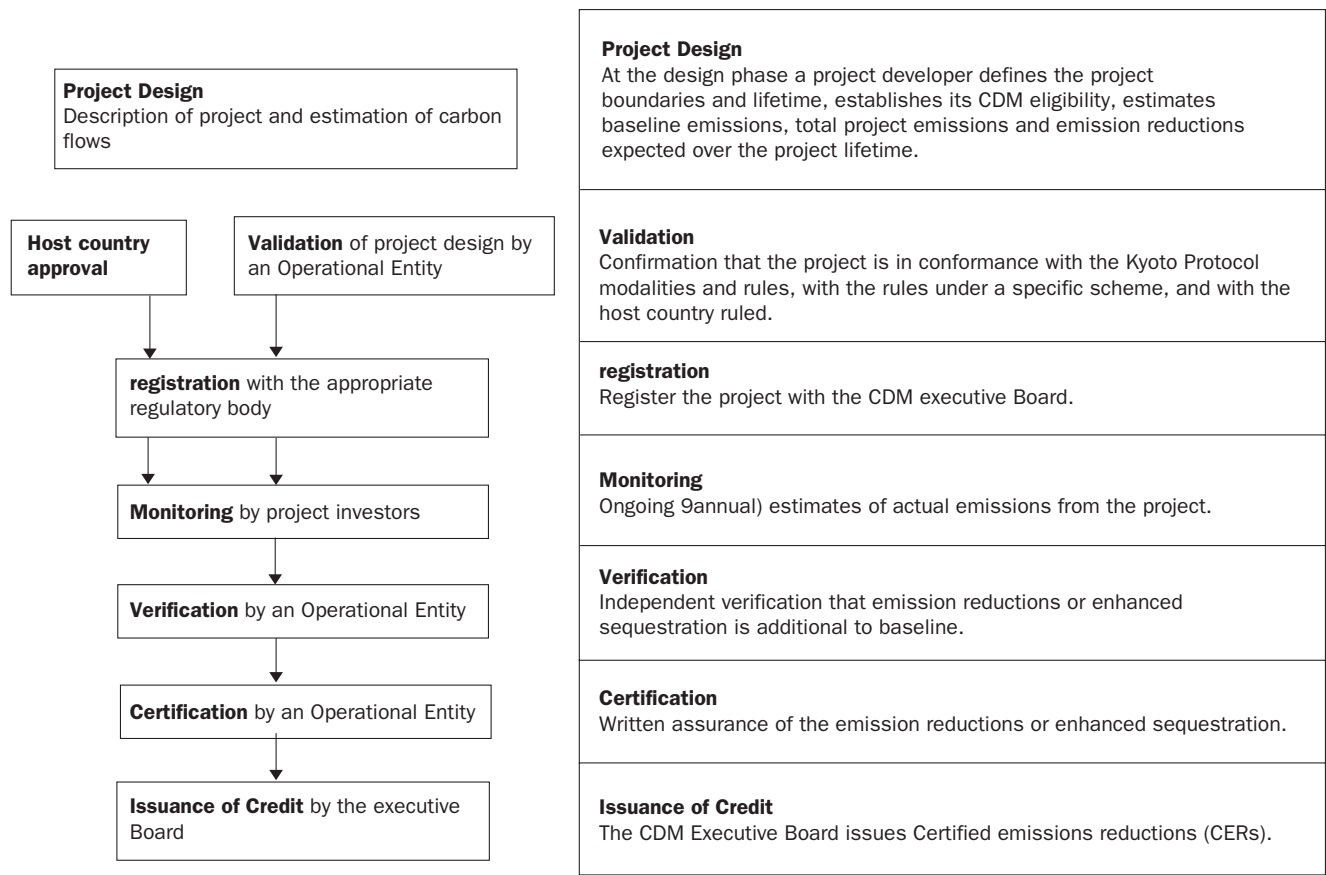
**Project Design**
Description of project and estimation of carbon flows

**Host country approval**

**Validation** of project design by an Operational Entity

**registration** with the appropriate regulatory body

**Monitoring** by project investors

**Verification** by an Operational Entity

**Certification** by an Operational Entity

**Issuance of Credit** by the executive Board

**Project Design**
At the design phase a project developer defines the project boundaries and lifetime, establishes its CDM eligibility, estimates baseline emissions, total project emissions and emission reductions expected over the project lifetime.

**Validation**
Confirmation that the project is in conformance with the Kyoto Protocol modalities and rules, with the rules under a specific scheme, and with the host country ruled.

**registration**
Register the project with the CDM executive Board.

**Monitoring**
Ongoing 9annual) estimates of actual emissions from the project.

**Verification**
Independent verification that emission reductions or enhanced sequestration is additional to baseline.

**Certification**
Written assurance of the emission reductions or enhanced sequestration.

**Issuance of Credit**
The CDM Executive Board issues Certified emissions reductions (CERs).